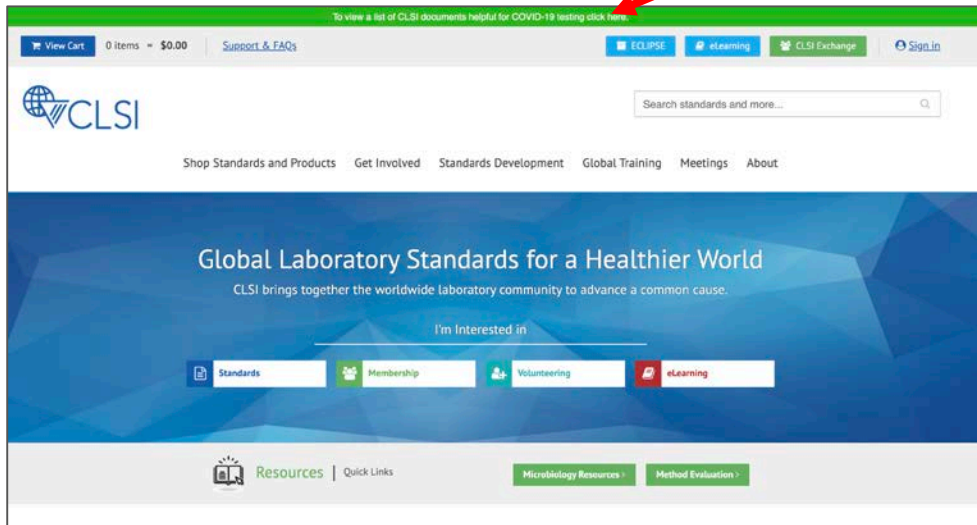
To view a list of CLSI documents helpful for COVID-19 testing click here.

View Cart 0 items - $0.00 Support & FAQs

ECLIPSE eLearning CLSI Exchange Sign in

CLSI

Search standards and more...

Shop Standards and Products Get Involved Standards Development Global Training Meetings About

Global Laboratory Standards for a Healthier World

CLSI brings together the worldwide laboratory community to advance a common cause.

I'm Interested in

Standards Membership Volunteering eLearning

Resources | Quick Links

Microbiology Resources › Method Evaluation ›